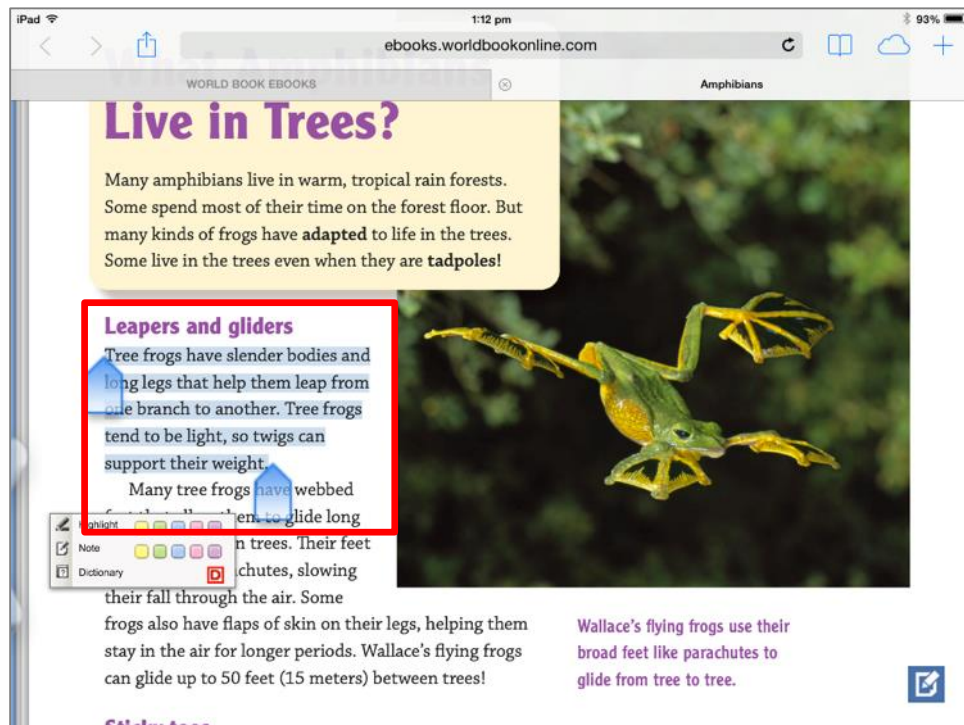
iPad 1:12 pm 93%

ebooks.worldbookonline.com

WORLD BOOK EBOOKS

Amphibians

Live in Trees?

Many amphibians live in warm, tropical rain forests. Some spend most of their time on the forest floor. But many kinds of frogs have **adapted** to life in the trees. Some live in the trees even when they are **tadpoles**!

Leapers and gliders

Tree frogs have slender bodies and long legs that help them leap from one branch to another. Tree frogs tend to be light, so twigs can support their weight.

Many tree frogs have webbed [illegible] them to glide long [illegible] trees. Their feet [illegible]chutes, slowing their fall through the air. Some frogs also have flaps of skin on their legs, helping them stay in the air for longer periods. Wallace's flying frogs can glide up to 50 feet (15 meters) between trees!

Highlight

Note

Dictionary

Wallace's flying frogs use their broad feet like parachutes to glide from tree to tree.

Sticky toes